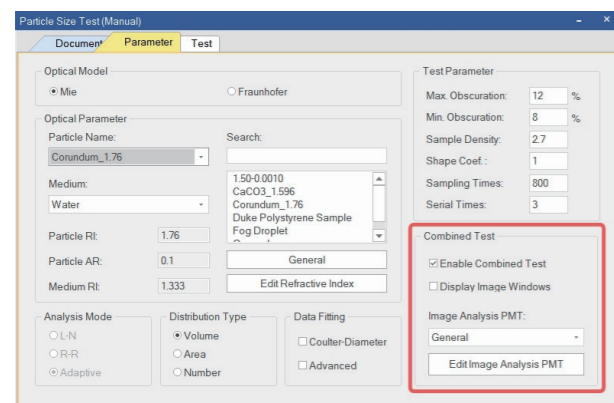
Particle Size Test (Manual)

Document Parameter Test

Optical Model
Mie
Fraunhofer

Optical Parameter
Particle Name:
Corundum_1.76
Search:
1.50-0.0010
CaCO3_1.596
Corundum_1.76
Duke Polystyrene Sample
Fog Droplet
Medium:
Water
Particle RI: 1.76
Particle AR: 0.1
Medium RI: 1.333
General
Edit Refractive Index

Analysis Mode
L-N
R-R
Adaptive

Distribution Type
Volume
Area
Number

Data Fitting
Coulter-Diameter
Advanced

Test Parameter
| Max. Obscuration: | 12 | % |
|---|---|---|
| Min. Obscuration: | 8 | % |
| Sample Density: | 2.7 | |
| Shape Coef.: | 1 | |
| Sampling Times: | 800 | |
| Serial Times: | 3 | |

Combined Test
Enable Combined Test
Display Image Windows
Image Analysis PMT:
General
Edit Image Analysis PMT